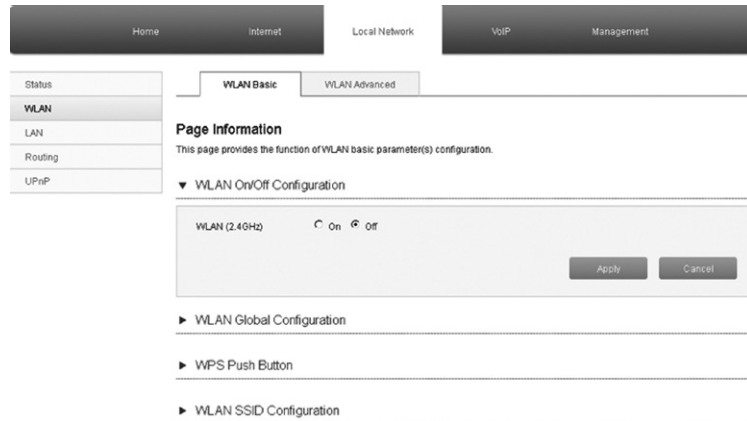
Home Internet Local Network VoIP Management

Status
WLAN
LAN
Routing
UPnP

WLAN Basic WLAN Advanced

Page Information

This page provides the function of WLAN basic parameter(s) configuration.

▼ WLAN On/Off Configuration

WLAN (2.4GHz) On Off

Apply Cancel

► WLAN Global Configuration

► WPS Push Button

► WLAN SSID Configuration